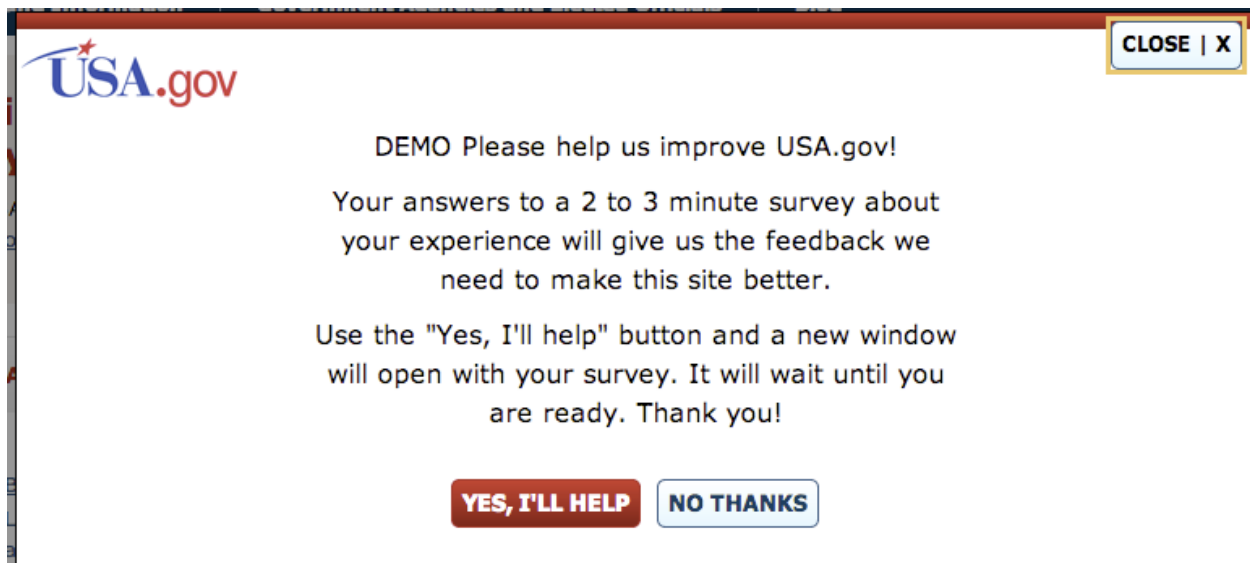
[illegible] Government Agencies and Elected Officials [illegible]

USA.gov

CLOSE | X

DEMO Please help us improve USA.gov!

Your answers to a 2 to 3 minute survey about your experience will give us the feedback we need to make this site better.

Use the "Yes, I'll help" button and a new window will open with your survey. It will wait until you are ready. Thank you!

YES, I'LL HELP NO THANKS